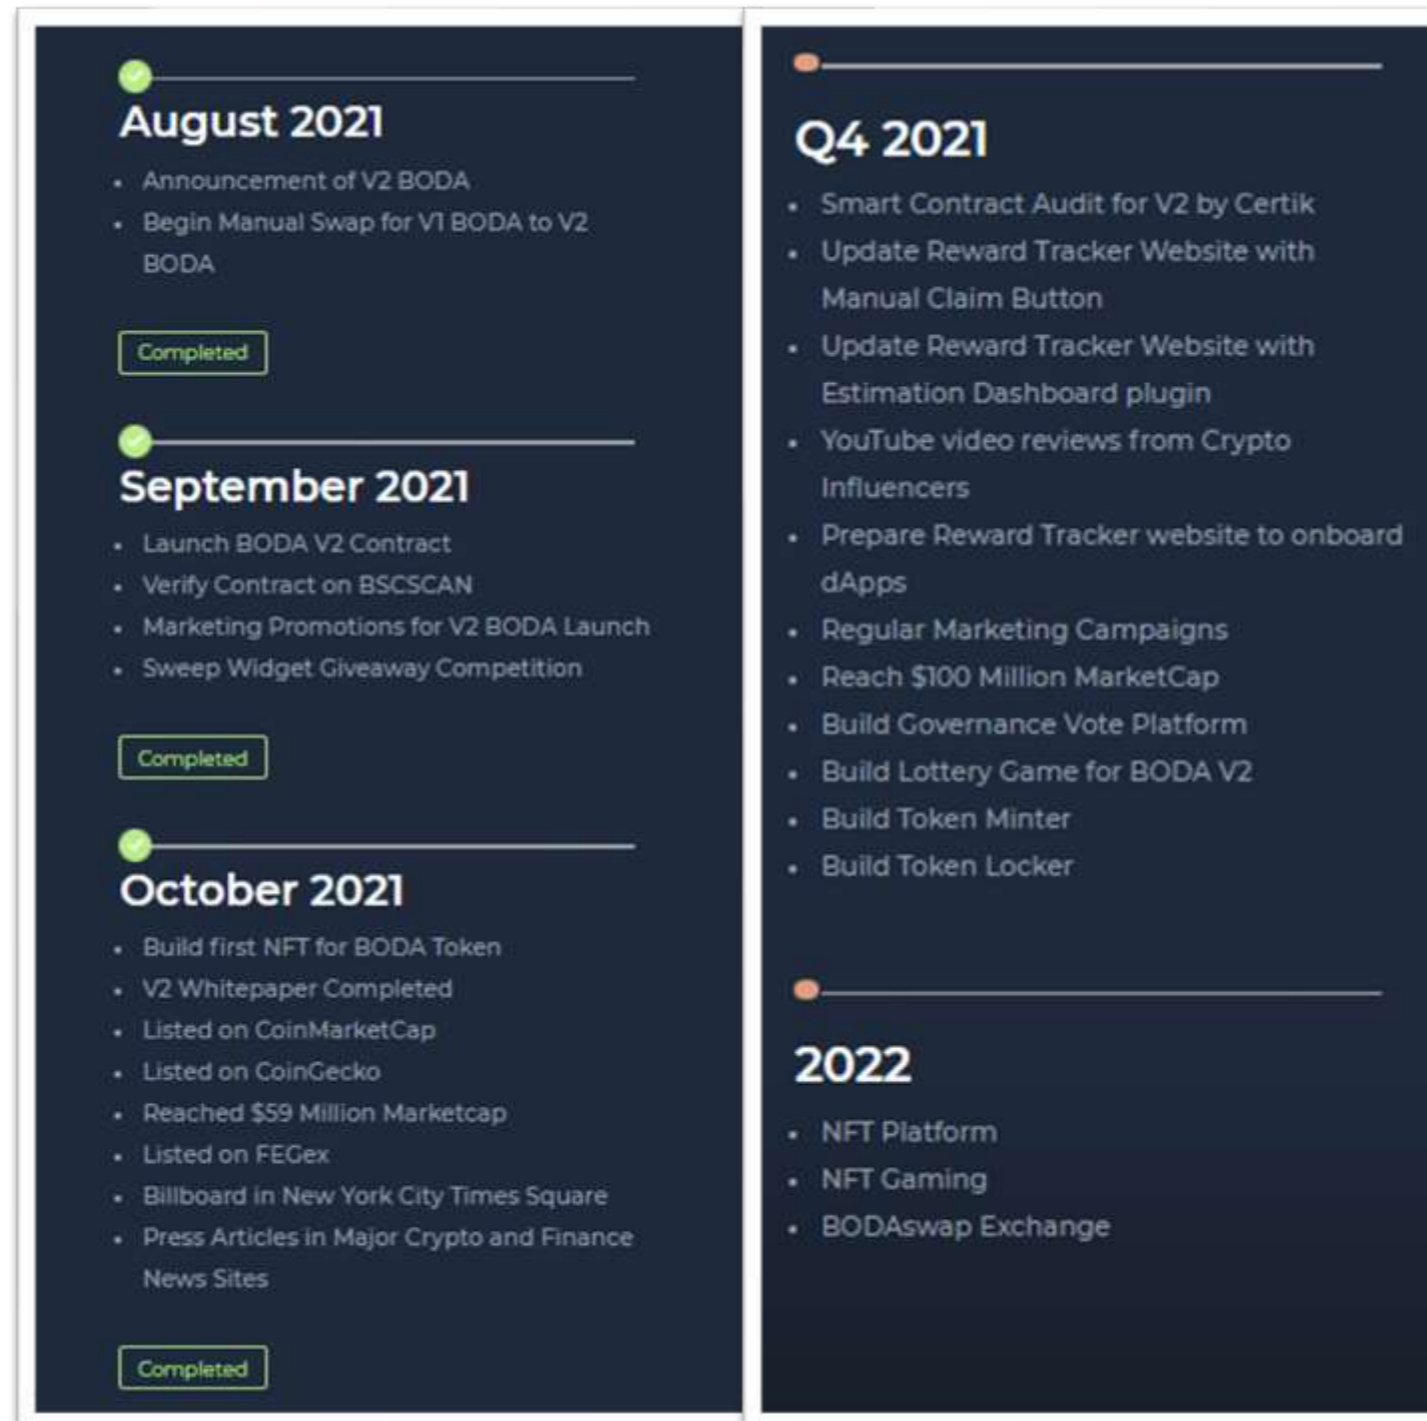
August 2021

- Announcement of V2 BODA
- Begin Manual Swap for V1 BODA to V2 BODA

Completed

September 2021

- Launch BODA V2 Contract
- Verify Contract on BSCSCAN
- Marketing Promotions for V2 BODA Launch
- Sweep Widget Giveaway Competition

Completed

October 2021

- Build first NFT for BODA Token
- V2 Whitepaper Completed
- Listed on CoinMarketCap
- Listed on CoinGecko
- Reached $59 Million Marketcap
- Listed on FEGex
- Billboard in New York City Times Square
- Press Articles in Major Crypto and Finance News Sites

Completed

Q4 2021

- Smart Contract Audit for V2 by Certik
- Update Reward Tracker Website with Manual Claim Button
- Update Reward Tracker Website with Estimation Dashboard plugin
- YouTube video reviews from Crypto Influencers
- Prepare Reward Tracker website to onboard dApps
- Regular Marketing Campaigns
- Reach $100 Million MarketCap
- Build Governance Vote Platform
- Build Lottery Game for BODA V2
- Build Token Minter
- Build Token Locker

2022

- NFT Platform
- NFT Gaming
- BODAswap Exchange